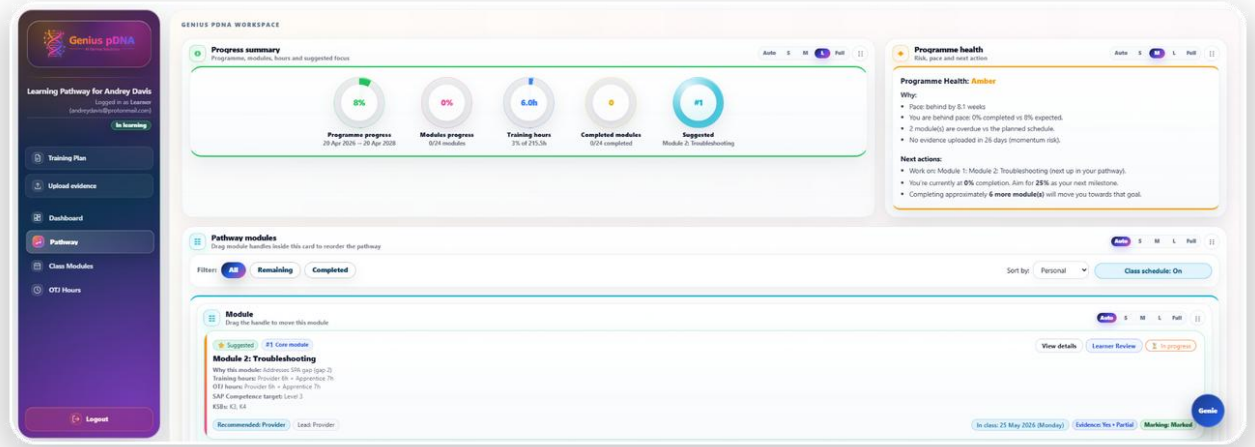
Genius pDNA

Learning Pathway for Andrey Davis
Logged in as Learner
(andreydavis@protonmail.com)
In learning

Training Plan
Upload evidence
Dashboard
Pathway
Class Modules
OTJ Hours

Logout

GENIUS PDNA WORKSPACE

Progress summary
Programme, modules, hours and suggested focus
Auto S M L Full

8%
Programme progress
20 Apr 2026 — 20 Apr 2028

0%
Modules progress
0/24 modules

6.0h
Training hours
3% of 215.5h

0
Completed modules
0/24 completed

#1
Suggested
Module 2: Troubleshooting

Programme health
Risk, pace and next action
Auto S M L Full

Programme Health: Amber
Why:
• Pace: behind by 8.1 weeks
• You are behind pace: 0% completed vs 8% expected.
• 2 module(s) are overdue vs the planned schedule.
• No evidence uploaded in 26 days (momentum risk).

Next actions:
• Work on: Module 1: Module 2: Troubleshooting (next up in your pathway).
• You're currently at 0% completion. Aim for 25% as your next milestone.
• Completing approximately 6 more module(s) will move you towards that goal.

Pathway modules
Drag module handles inside this card to reorder the pathway
Auto S M L Full

Filter: All Remaining Completed
Sort by: Personal
Class schedule: On

Module
Drag the handle to move this module
Auto S M L Full

Suggested #1 Core module
Module 2: Troubleshooting
Why this module: Addresses SPA gap (gap 2)
Training hours: Provider 6h • Apprentice 7h
OTJ hours: Provider 6h • Apprentice 7h
SAP Competence target: Level 3
KSBs: K3, K4
View details Learner Review In progress

Recommended: Provider Lead: Provider
In class: 25 May 2026 (Monday) Evidence: Yes • Partial Marking: Marked

Genie